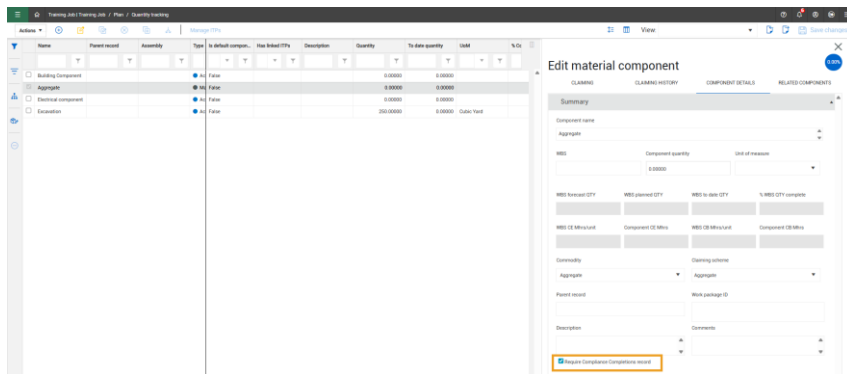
Training Job / Training Job / Plan / Quantity tracking

Actions ▾ Manage ITPs View Save changes

| Name | Parent record | Assembly | Type | Is default compon... | Has linked ITPs | Description | Quantity | To date quantity | UoM | % Co |
|---|---|---|---|---|---|---|---|---|---|---|
| Building Component | | | As | False | | | 0.00000 | 0.00000 | | |
| Aggregate | | | Ma | False | | | 0.00000 | 0.00000 | | |
| Electrical component | | | As | False | | | 0.00000 | 0.00000 | | |
| Excavation | | | As | False | | | 250.00000 | 0.00000 | Cubic Yard | |

Edit material component

0.00%

CLAIMING CLAIMING HISTORY COMPONENT DETAILS RELATED COMPONENTS

Summary

Component name
Aggregate

WBS
Component quantity
0.00000
Unit of measure

WBS forecast QTY
WBS planned QTY
WBS to date QTY
% WBS QTY complete

WBS CE MHrs/unit
Component CE MHrs
WBS CB MHrs/unit
Component CB MHrs

Commodity
Aggregate
Claiming scheme
Aggregate

Parent record
Work package ID

Description
Comments

Require Compliance Completions record